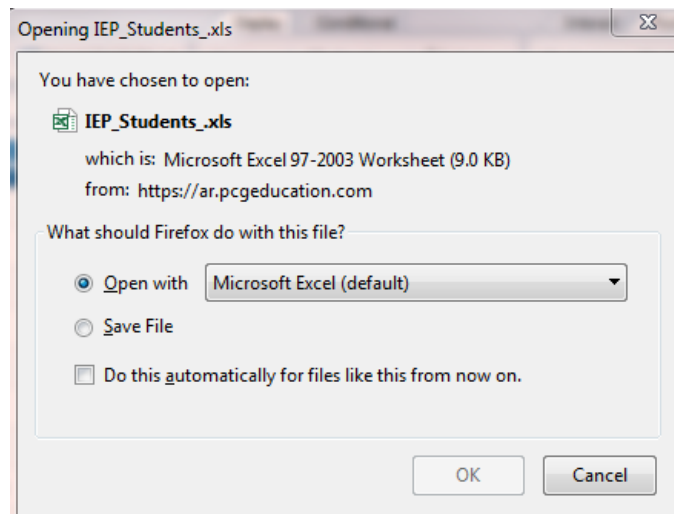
Opening IEP_Students_.xls

You have chosen to open:

IEP_Students_.xls

which is: Microsoft Excel 97-2003 Worksheet (9.0 KB)

from: https://ar.pcgeducation.com

What should Firefox do with this file?

Open with Microsoft Excel (default)

Save File

Do this automatically for files like this from now on.

OK Cancel